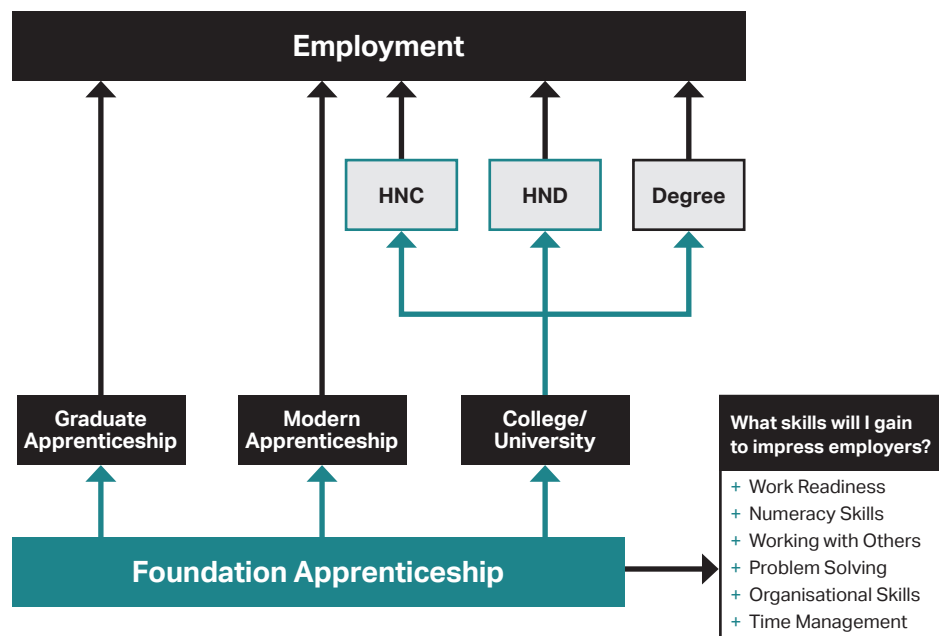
Employment

HNC

HND

Degree

Graduate Apprenticeship

Modern Apprenticeship

College/ University

Foundation Apprenticeship

What skills will I gain to impress employers?

+ Work Readiness
+ Numeracy Skills
+ Working with Others
+ Problem Solving
+ Organisational Skills
+ Time Management